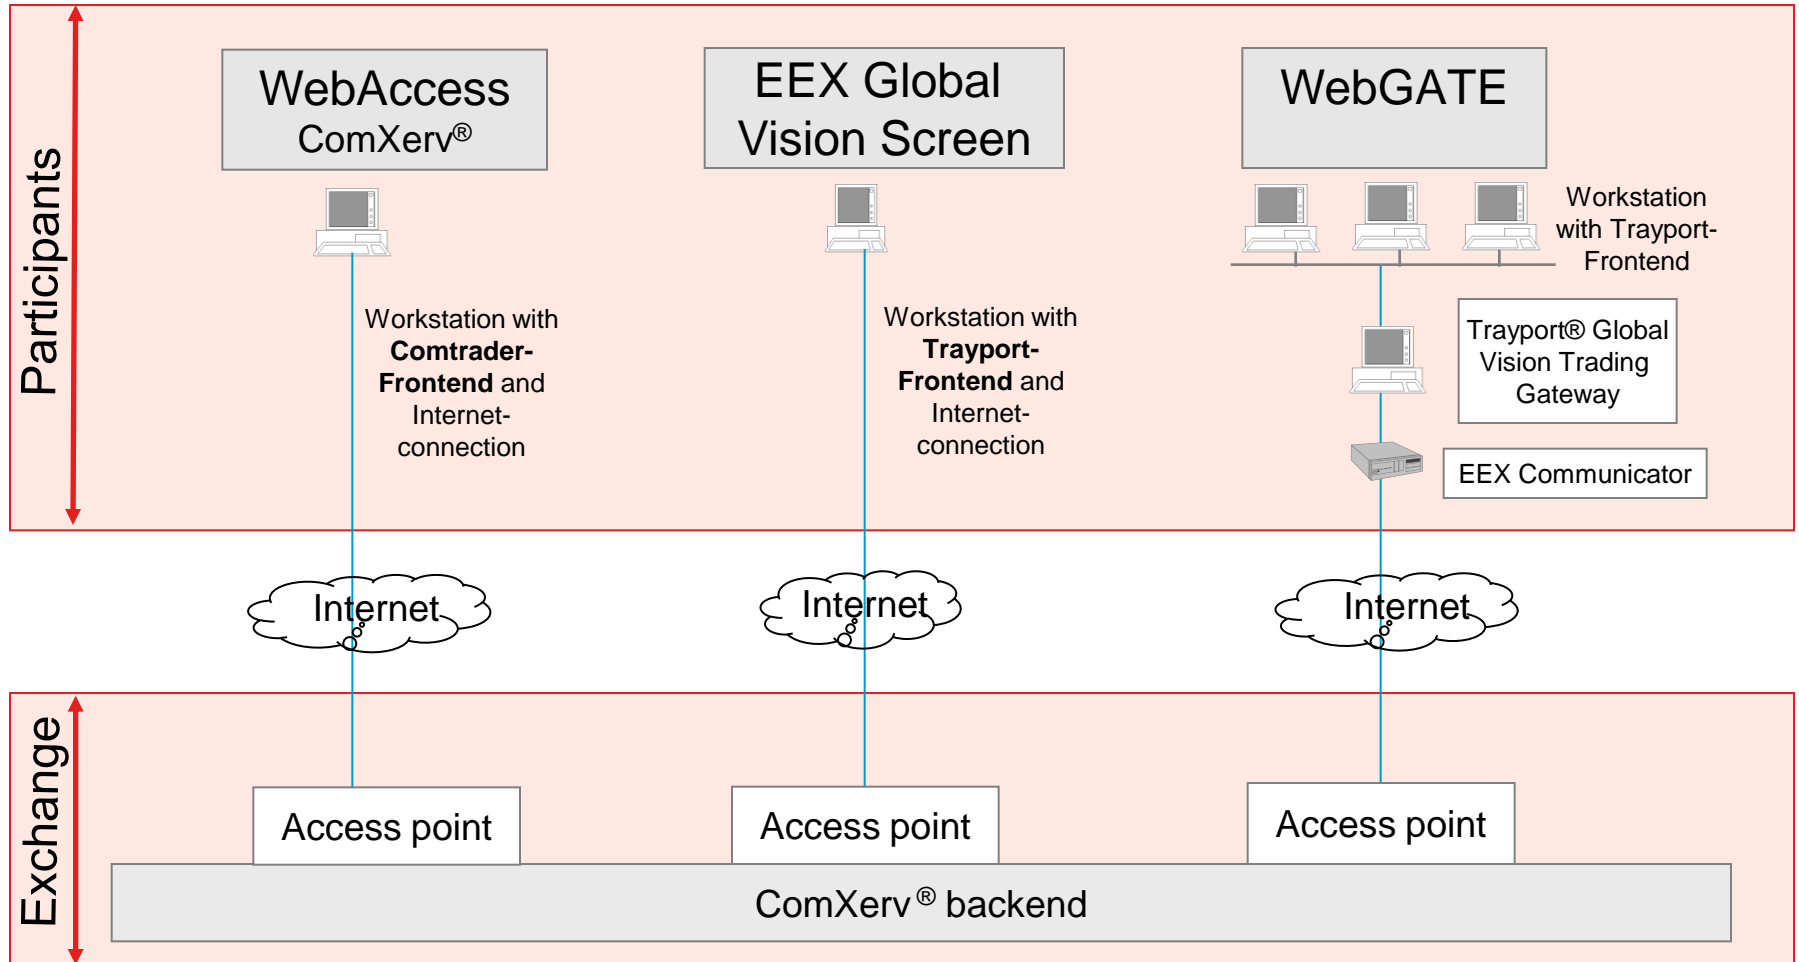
Participants

WebAccess ComXerv®

EEX Global Vision Screen

WebGATE

Workstation with Trayport-Frontend

Workstation with **Comtrader-Frontend** and Internet-connection

Workstation with **Trayport-Frontend** and Internet-connection

Trayport® Global Vision Trading Gateway

EEX Communicator

Internet

Internet

Internet

Exchange

Access point

Access point

Access point

ComXerv® backend